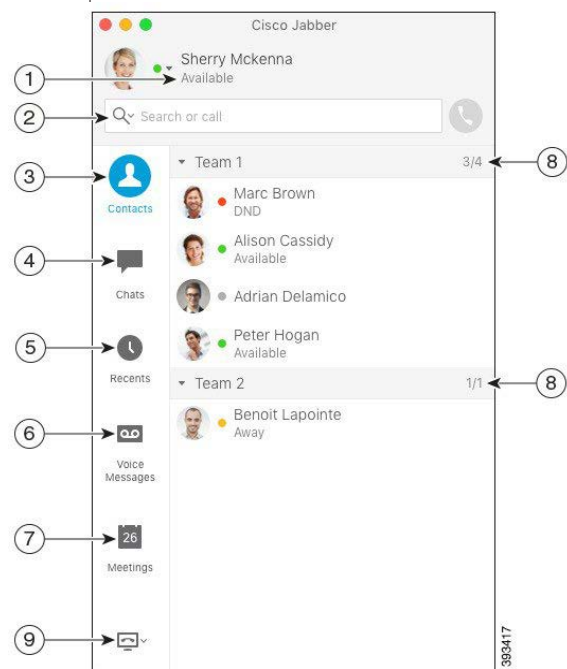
Cisco Jabber

Sherry Mckenna
Available

1

2

Search or call

3

Contacts

Team 1

3/4

8

Marc Brown
DND

4

Chats

Alison Cassidy
Available

Adrian Delamico

5

Recents

Peter Hogan
Available

Team 2

1/1

8

Benoit Lapointe
Away

6

Voice Messages

7

26

Meetings

9

393417